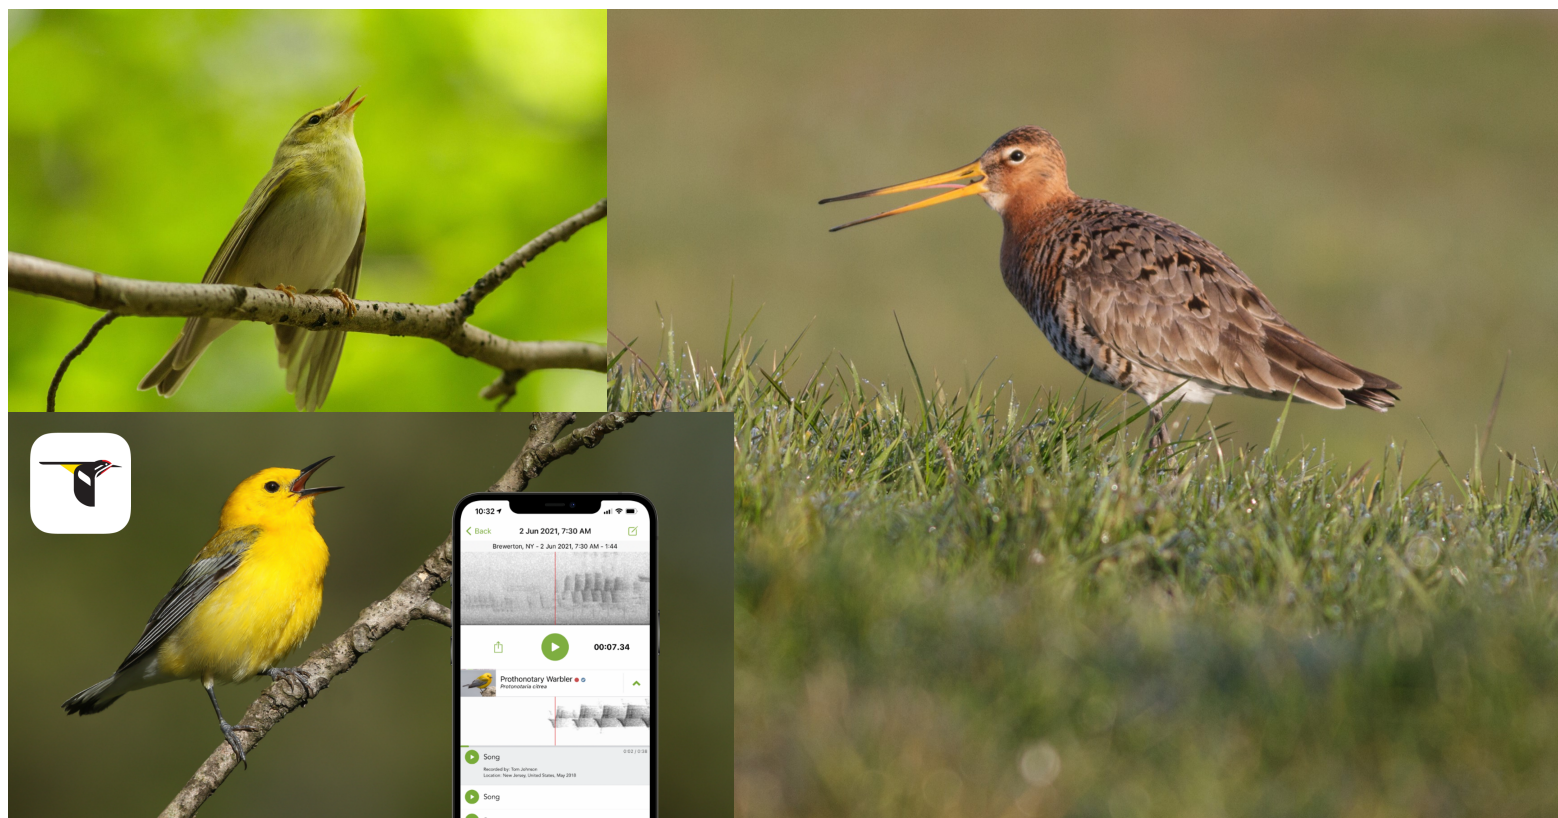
10:32

Back

2 Jun 2021, 7:30 AM

Brewerton, NY - 2 Jun 2021, 7:30 AM - 1:44

00:07.34

Prothonotary Warbler
Protonotaria citrea

0:02 / 0:38

Song

Recorded by: Tom Johnson
Location: New Jersey, United States, May 2018

Song